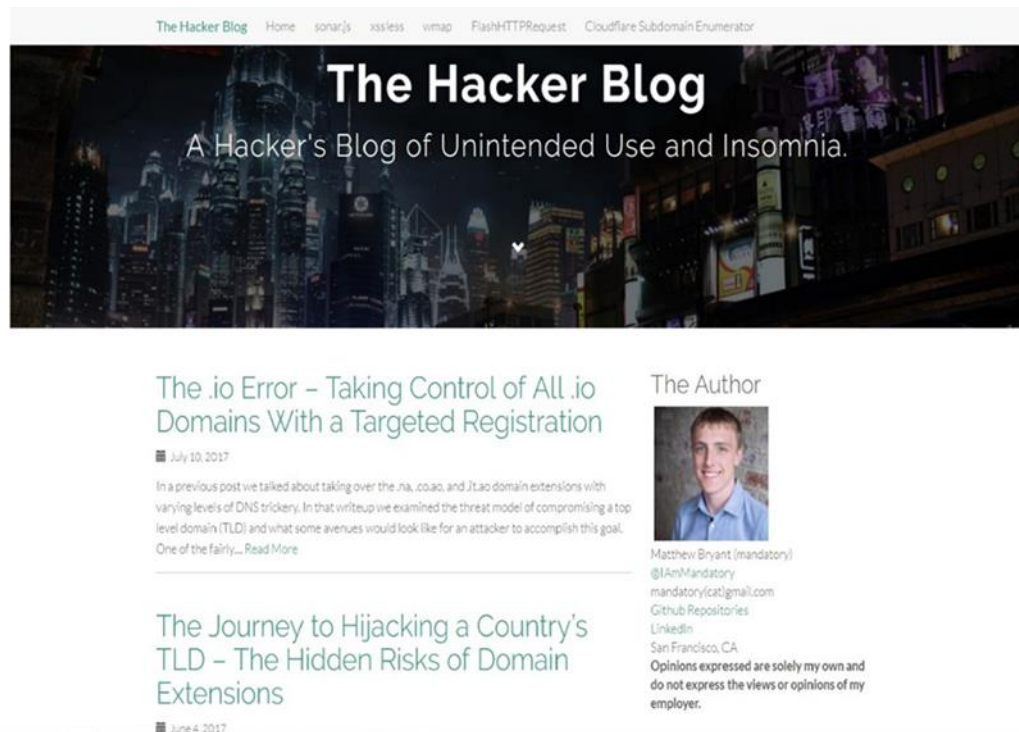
The Hacker Blog Home sonar.js xssless wmap FlashHTTPRequest Cloudflare Subdomain Enumerator

The Hacker Blog

A Hacker's Blog of Unintended Use and Insomnia.

The .io Error – Taking Control of All .io Domains With a Targeted Registration

July 10, 2017

In a previous post we talked about taking over the .na, .co.ao, and .it.ao domain extensions with varying levels of DNS trickery. In that writeup we examined the threat model of compromising a top level domain (TLD) and what some avenues would look like for an attacker to accomplish this goal. One of the fairly... Read More

The Journey to Hijacking a Country's TLD – The Hidden Risks of Domain Extensions

June 4, 2017

The Author

Matthew Bryant (mandatory)
@IAmMandatory
mandatory(cat)gmail.com
Github Repositories
LinkedIn
San Francisco, CA
Opinions expressed are solely my own and do not express the views or opinions of my employer.